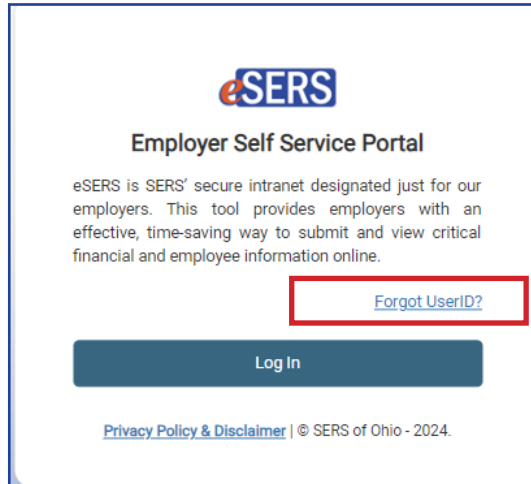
eSERS

Employer Self Service Portal

eSERS is SERS' secure intranet designated just for our employers. This tool provides employers with an effective, time-saving way to submit and view critical financial and employee information online.

Forgot UserID?

Log In

Privacy Policy & Disclaimer | © SERS of Ohio - 2024.